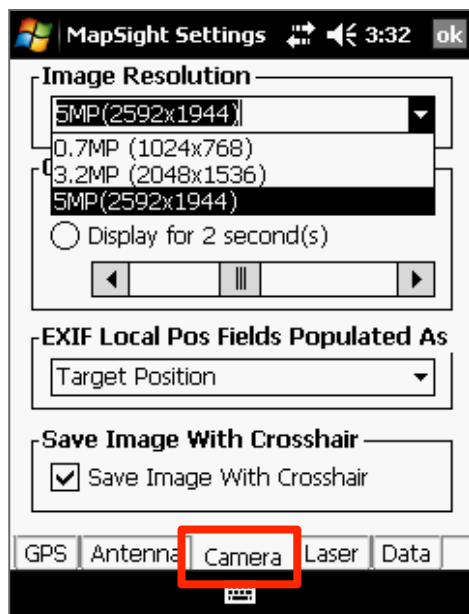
MapSight Settings 3:32 ok

Image Resolution
5MP(2592x1944)
0.7MP (1024x768)
3.2MP (2048x1536)
5MP(2592x1944)

Display for 2 second(s)

EXIF Local Pos Fields Populated As
Target Position

Save Image With Crosshair
Save Image With Crosshair

GPS | Antenna | Camera | Laser | Data